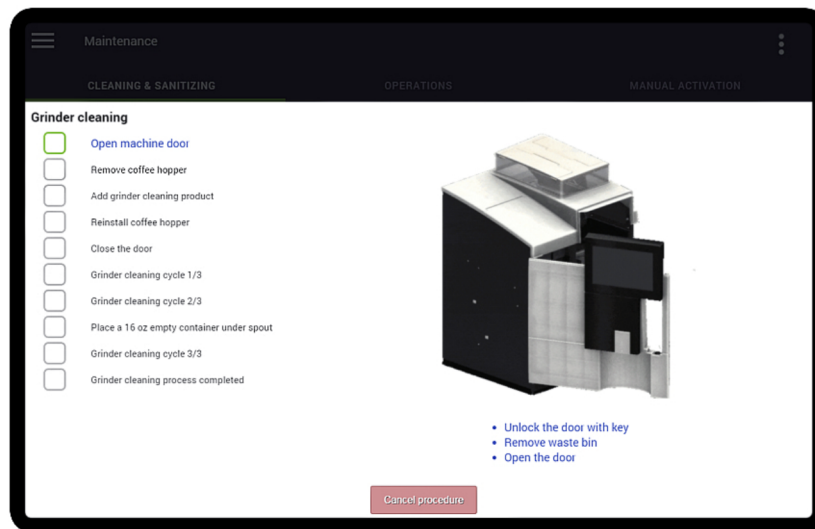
Maintenance

CLEANING & SANITIZING
OPERATIONS
MANUAL ACTIVATION

Grinder cleaning

Open machine door
Remove coffee hopper
Add grinder cleaning product
Reinstall coffee hopper
Close the door
Grinder cleaning cycle 1/3
Grinder cleaning cycle 2/3
Place a 16 oz empty container under spout
Grinder cleaning cycle 3/3
Grinder cleaning process completed

- Unlock the door with key
- Remove waste bin
- Open the door

Cancel procedure